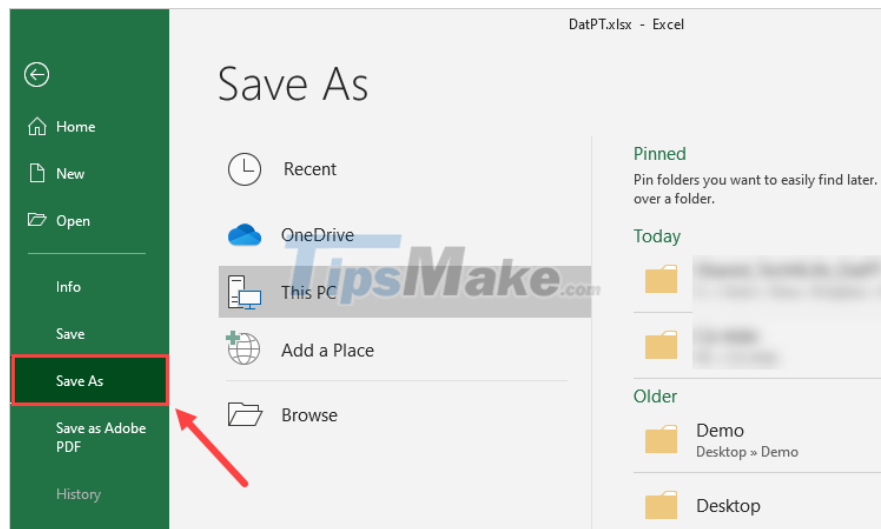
DatPT.xlsx - Excel

Home

New

Open

Info

Save

Save As

Save as Adobe PDF

History

Save As

Recent

OneDrive

This PC

Add a Place

Browse

TipsMake.com

Pinned

Pin folders you want to easily find later. over a folder.

Today

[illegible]

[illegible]

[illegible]

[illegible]

Older

Demo

Desktop » Demo

Desktop